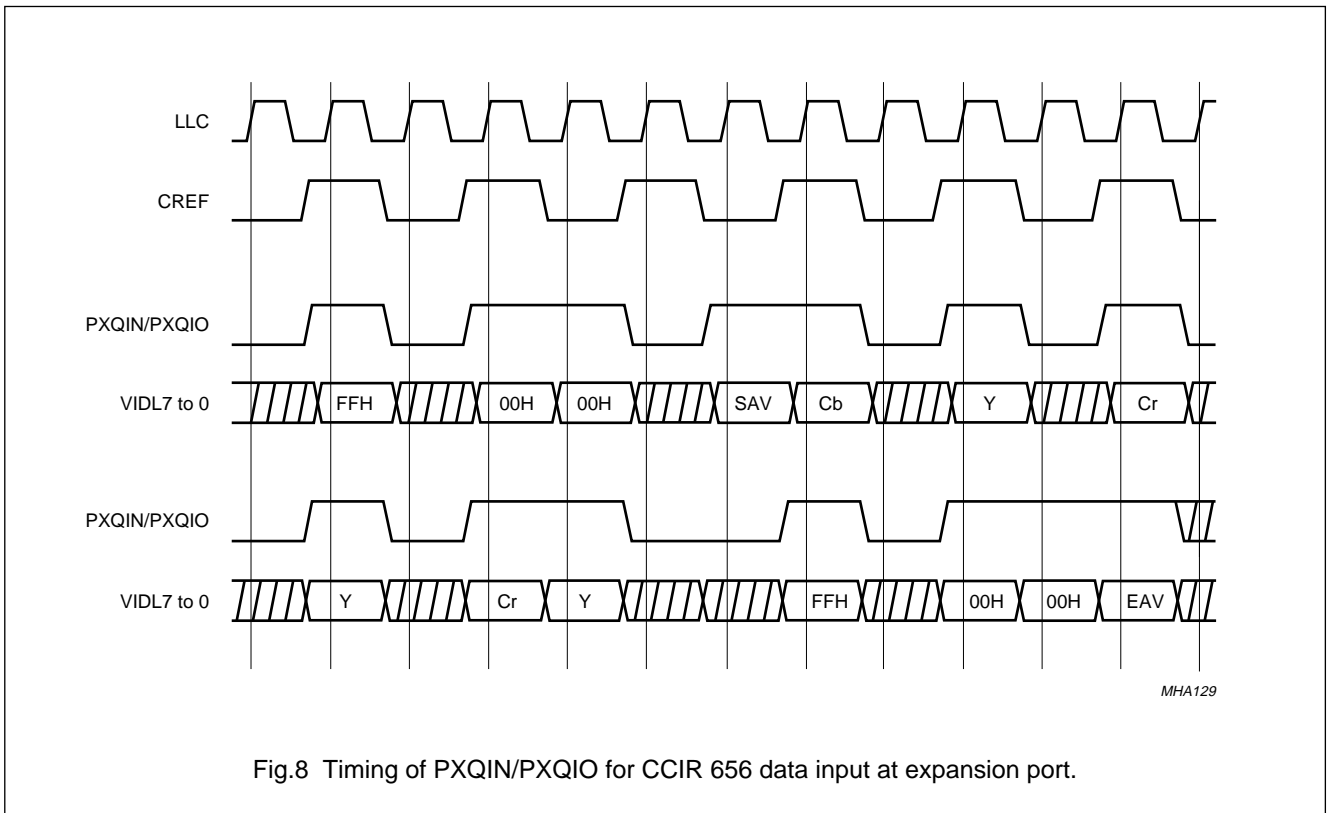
LLC

CREF

PXQIN/PXQIO

VIDL7 to 0

FFH

00H

00H

SAV

Cb

Y

Cr

PXQIN/PXQIO

VIDL7 to 0

Y

Cr

Y

FFH

00H

00H

EAV

MHA129

Fig.8 Timing of PXQIN/PXQIO for CCIR 656 data input at expansion port.